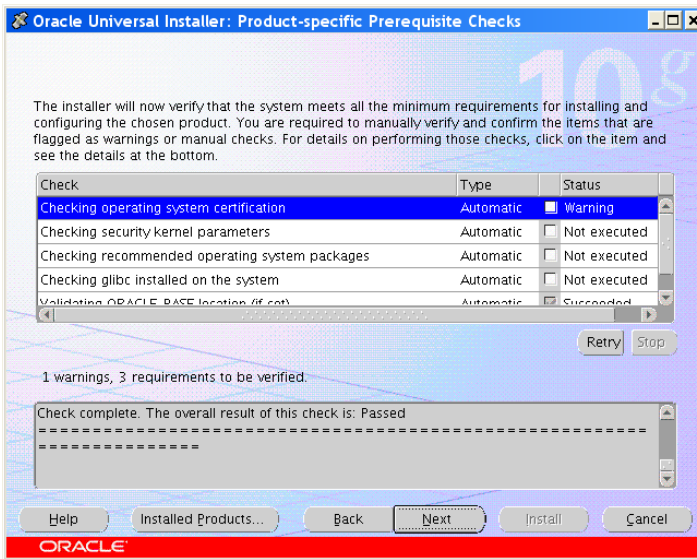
Oracle Universal Installer: Product-specific Prerequisite Checks

10g

The installer will now verify that the system meets all the minimum requirements for installing and configuring the chosen product. You are required to manually verify and confirm the items that are flagged as warnings or manual checks. For details on performing those checks, click on the item and see the details at the bottom.

| Check | Type | Status |
|---|---|---|
| Checking operating system certification | Automatic | Warning |
| Checking security kernel parameters | Automatic | Not executed |
| Checking recommended operating system packages | Automatic | Not executed |
| Checking glibc installed on the system | Automatic | Not executed |
| Validating ORACLE_BASE location (if set) | Automatic | Succeeded |

Retry Stop

1 warnings, 3 requirements to be verified.

Check complete. The overall result of this check is: Passed
=====================================================================

Help Installed Products... Back Next Install Cancel

ORACLE